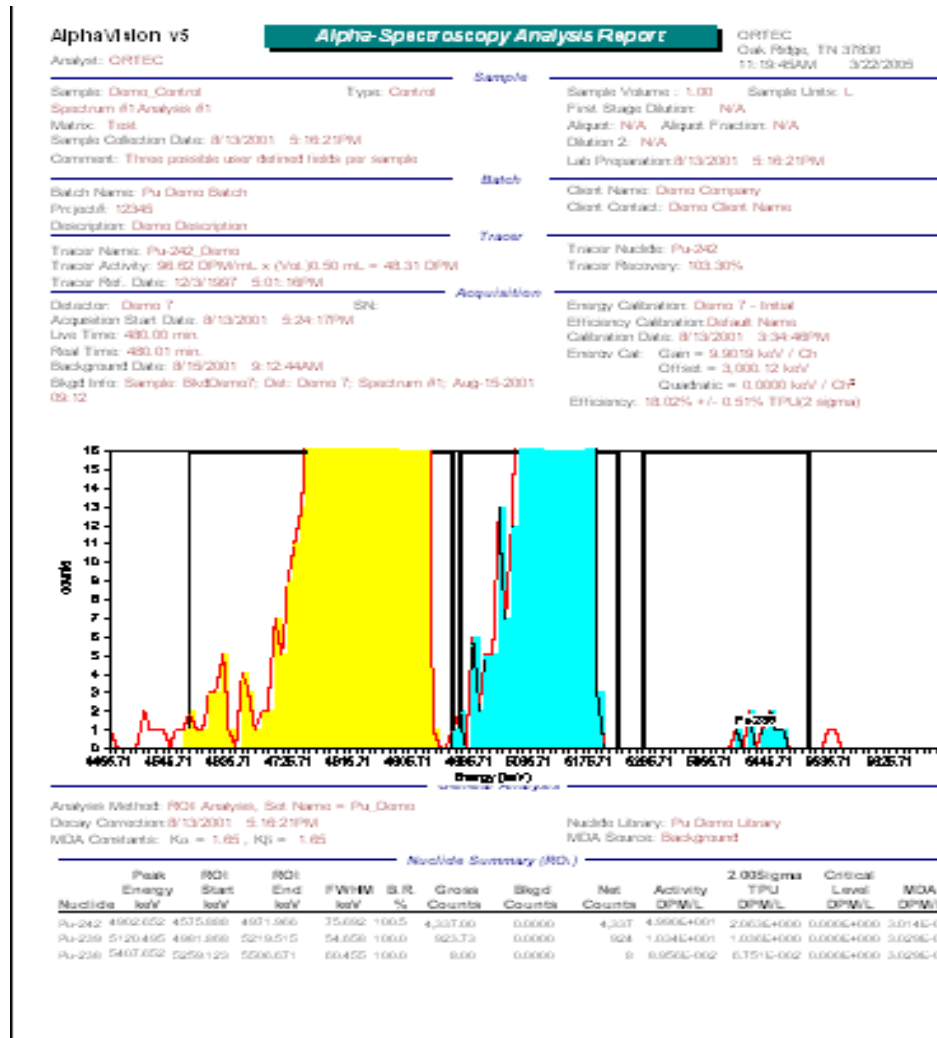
AlphaVision v5

Analyst: ORTEC

Alpha-Spectroscopy Analysis Report

ORTEC
Oak Ridge, TN 37830
11:19:45AM 3/22/2005

Sample

Sample: Demo_Control Type: Control
Spectrum #1 Analysis #1
Matrix: Test
Sample Collection Date: 8/13/2001 5:16:21PM
Comment: Three possible user defined fields per sample

Sample Volume : 1.00 Sample Units: L
First Stage Dilution: N/A
Aliquot: N/A Aliquot Fraction: N/A
Dilution 2: N/A
Lab Preparation: 8/13/2001 5:16:21PM

Batch

Batch Name: Pu Demo Batch
Project#: 12345
Description: Demo Description

Client Name: Demo Company
Client Contact: Demo Client Name

Tracer

Tracer Name: Pu-242_Demo
Tracer Activity: 96.62 DPM/mL x (Vol.)0.50 mL = 48.31 DPM
Tracer Ref. Date: 12/3/1997 5:01:16PM

Tracer Nuclide: Pu-242
Tracer Recovery: 103.30%

Acquisition

Detector: Demo 7 SN:
Acquisition Start Date: 8/13/2001 5:24:17PM
Live Time: 480.00 min.
Real Time: 480.01 min.
Background Date: 8/15/2001 9:12:44AM
Bkgd Info: Sample: BkdDemo7; Det: Demo 7; Spectrum #1; Aug-15-2001 09:12

Energy Calibration: Demo 7 - Initial
Efficiency Calibration: Default Name
Calibration Date: 8/13/2001 3:34:46PM
Energy Cal: Gain = 9.9019 keV / Ch
Offset = 3,000.12 keV
Quadratic = 0.0000 keV / Ch$^2$
Efficiency: 18.02% +/- 0.51% TPU(2 sigma)

16 15 14 13 12 11 10 9 8 7 6 5 4 3 2 1 0
counts
Pu-238
4455.71 4645.71 4835.71 4725.71 4915.71 4905.71 4995.71 5085.71 5175.71 6265.71 5955.71 6445.71 9535.71 9825.71
Energy (keV)

General Analysis

Analysis Method: ROI Analysis, Set Name = Pu_Demo
Decay Correction: 8/13/2001 5:16:21PM
MDA Constants: Ka = 1.65 , Kß = 1.65

Nuclide Library: Pu Demo Library
MDA Source: Background

Nuclide Summary (ROI)

| Nuclide | Peak Energy keV | ROI Start keV | ROI End keV | FWHM keV | B.R. % | Gross Counts | Bkgd Counts | Net Counts | Activity DPM/L | 2.00Sigma TPU DPM/L | Critical Level DPM/L | MDA DPM/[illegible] |
|---|---|---|---|---|---|---|---|---|---|---|---|---|
| Pu-242 | 4902.652 | 4575.888 | 4971.966 | 75.692 | 100.5 | 4,337.00 | 0.0000 | 4,337 | 4.9906E+001 | 2.063E+000 | 0.000E+000 | 3.014E-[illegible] |
| Pu-239 | 5120.495 | 4981.869 | 5219.515 | 54.658 | 100.0 | 923.73 | 0.0000 | 924 | 1.034E+001 | 1.036E+000 | 0.000E+000 | 3.029E-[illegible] |
| Pu-238 | 5407.652 | 5259.123 | 5506.671 | 60.455 | 100.0 | 8.00 | 0.0000 | 8 | 8.956E-002 | 6.751E-002 | 0.000E+000 | 3.029E-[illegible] |